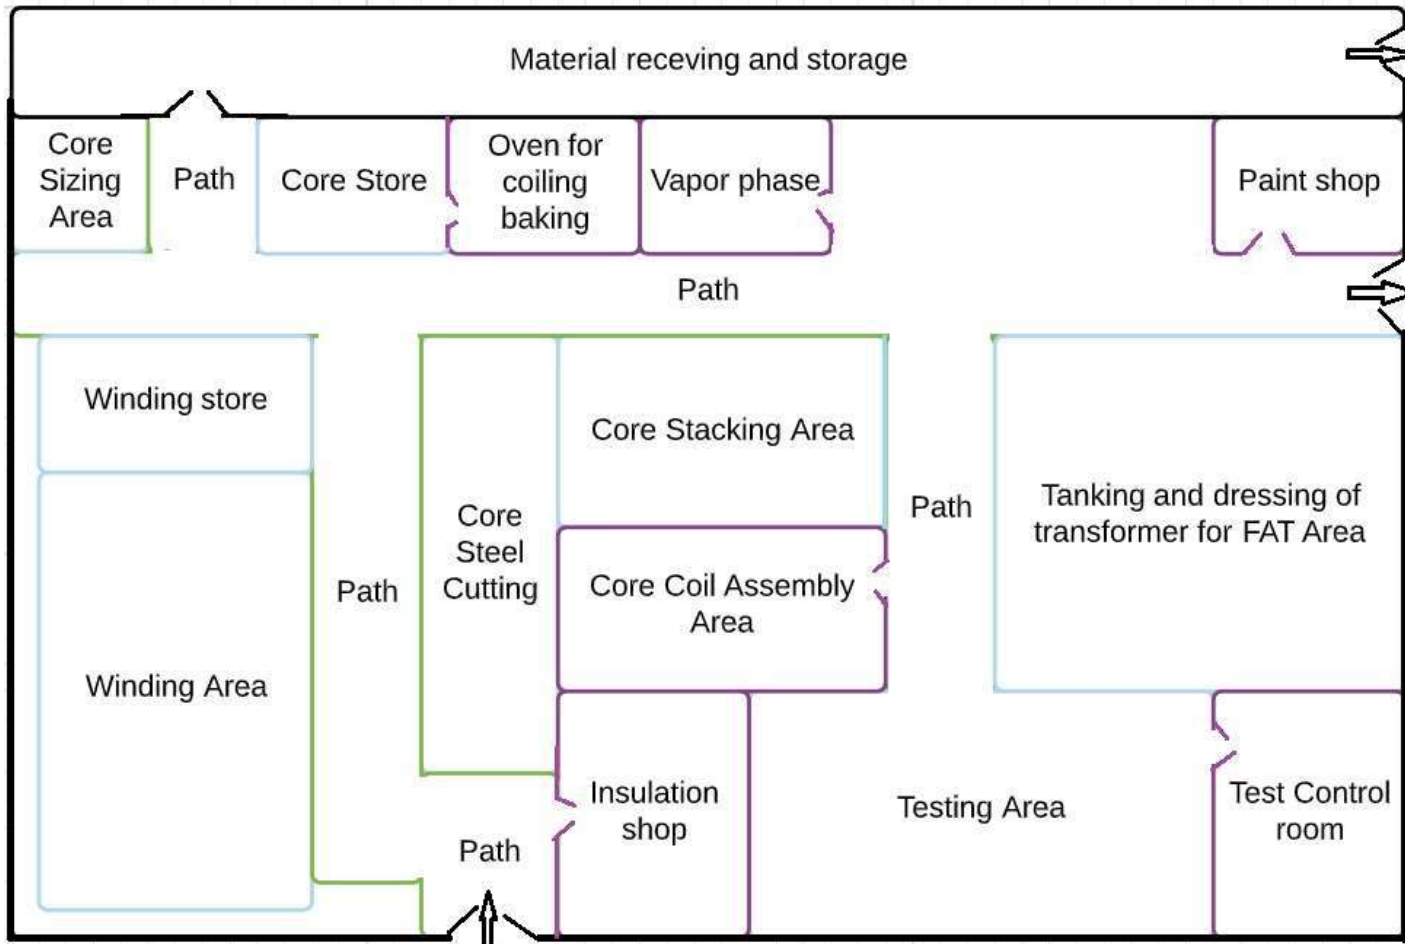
Material receving and storage

Core Sizing Area

Path

Core Store

Oven for coiling baking

Vapor phase

Paint shop

Path

Winding store

Core Stacking Area

Path

Tanking and dressing of transformer for FAT Area

Core Steel Cutting

Path

Core Coil Assembly Area

Winding Area

Insulation shop

Testing Area

Test Control room

Path